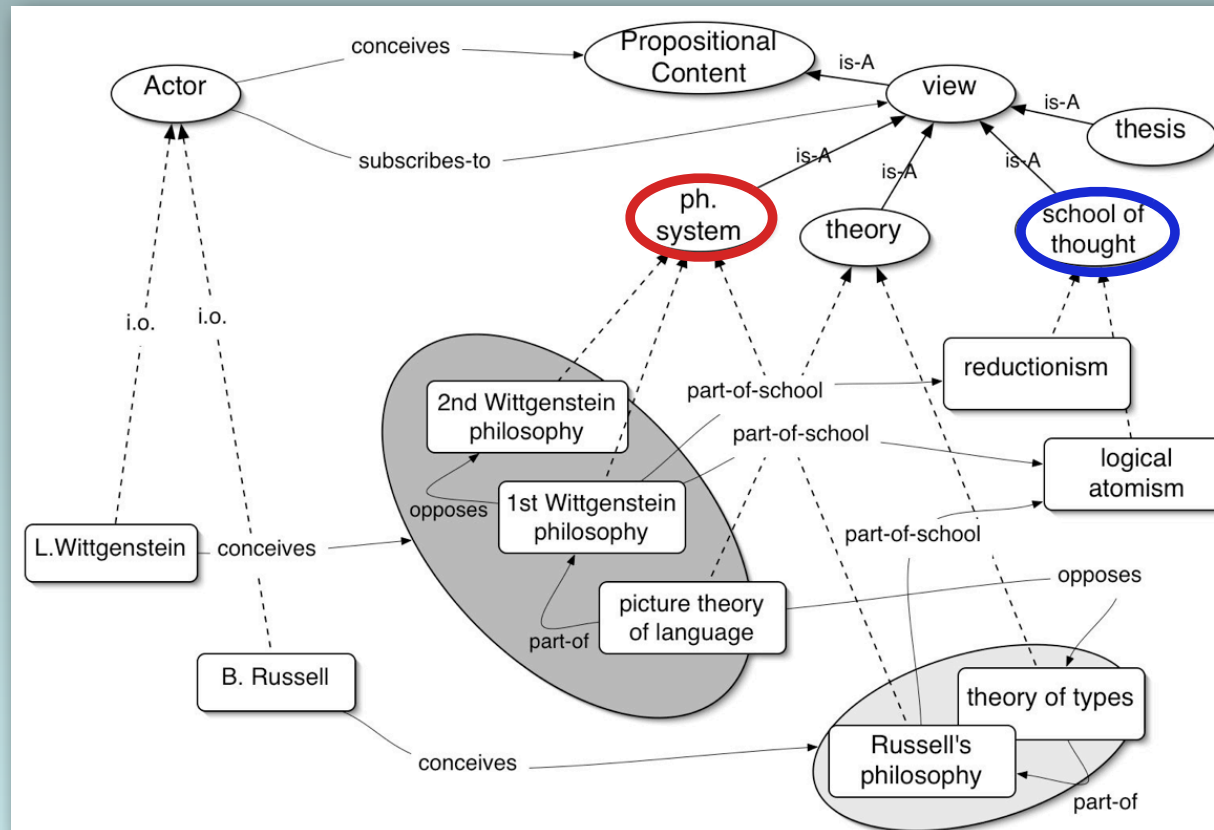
Actor
conceives
Propositional Content
is-A
view
is-A
thesis
subscribes-to
is-A
is-A
is-A
ph. system
theory
school of thought
i.o.
i.o.
reductionism
part-of-school
2nd Wittgenstein philosophy
part-of-school
logical atomism
opposes
1st Wittgenstein philosophy
part-of-school
L.Wittgenstein
conceives
picture theory of language
opposes
part-of
B. Russell
theory of types
Russell's philosophy
conceives
part-of